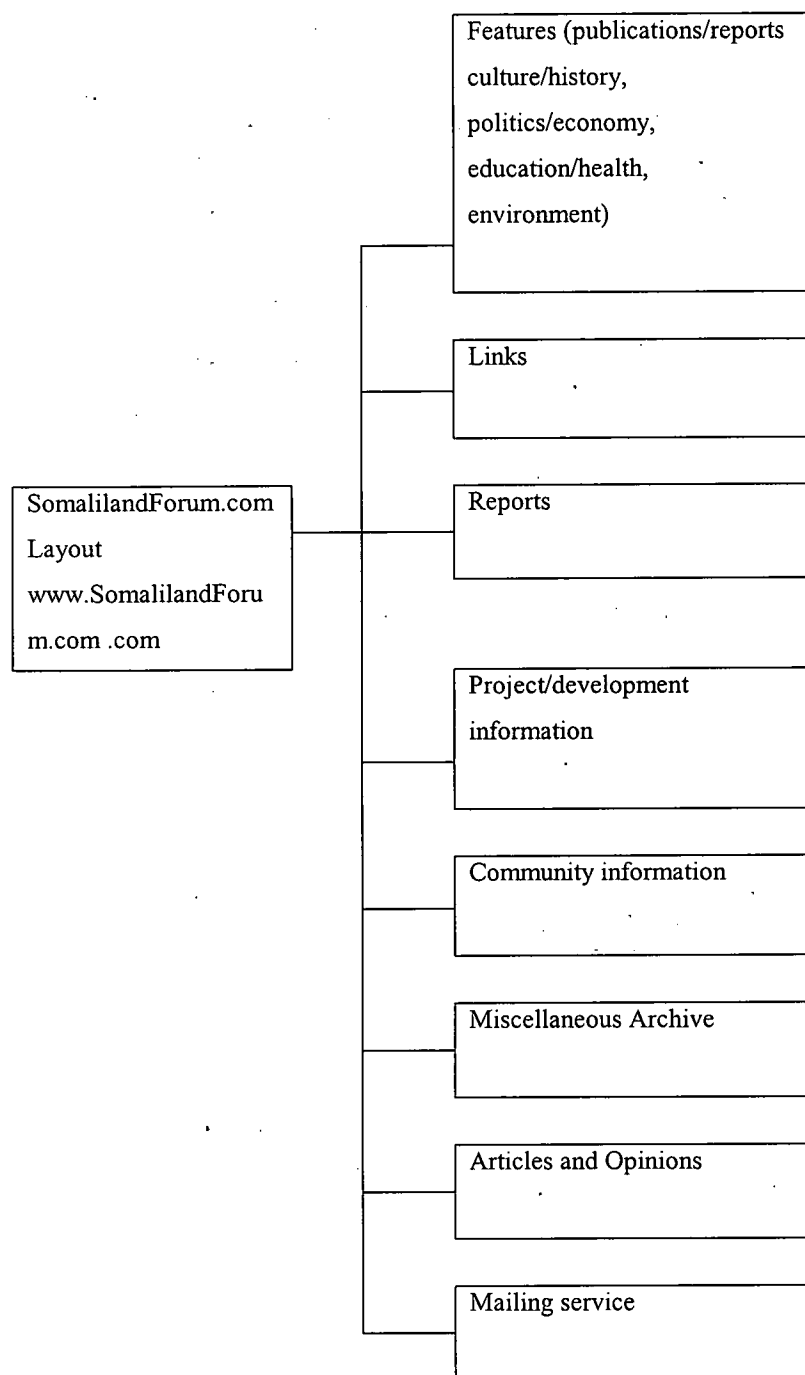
SomalilandForum.com
Layout
www.SomalilandForum.com .com

Features (publications/reports
culture/history,
politics/economy,
education/health,
environment)

Links

Reports

Project/development information

Community information

Miscellaneous Archive

Articles and Opinions

Mailing service